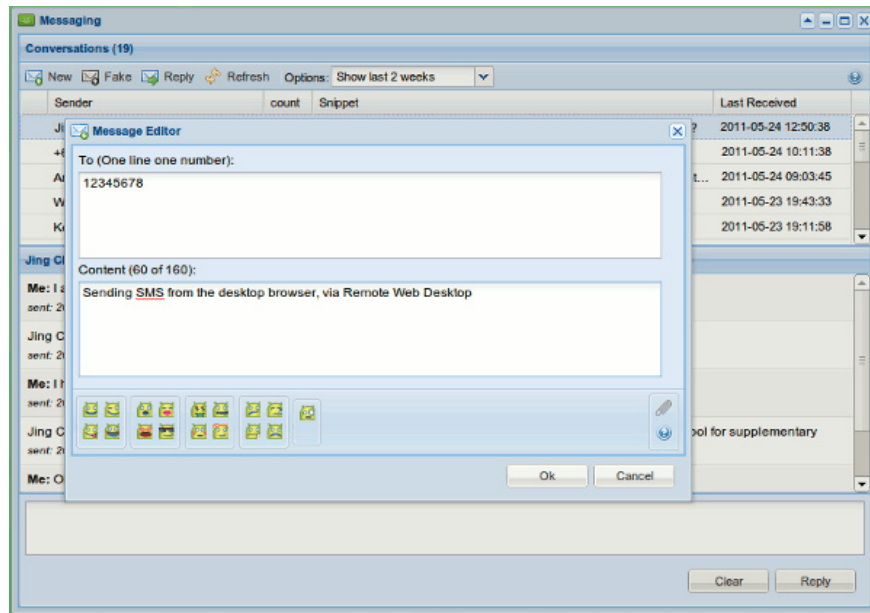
Messaging

Conversations (19)

New Fake Reply Refresh Options: Show last 2 weeks

| Sender | count | Snippet | Last Received |
|---|---|---|---|
| Ji | | ? | 2011-05-24 12:50:38 |
| +8 | | | 2011-05-24 10:11:38 |
| Ar | | t... | 2011-05-24 09:03:45 |
| W | | | 2011-05-23 19:43:33 |
| Ka | | | 2011-05-23 19:11:58 |

Jing C

Me: I a
sent: 2

Jing C
sent: 2

Me: I h
sent: 2

Jing C ool for supplementary
sent: 2

Me: O

Message Editor

To (One line one number):

12345678

Content (60 of 160):

Sending SMS from the desktop browser, via Remote Web Desktop

Ok Cancel

Clear Reply